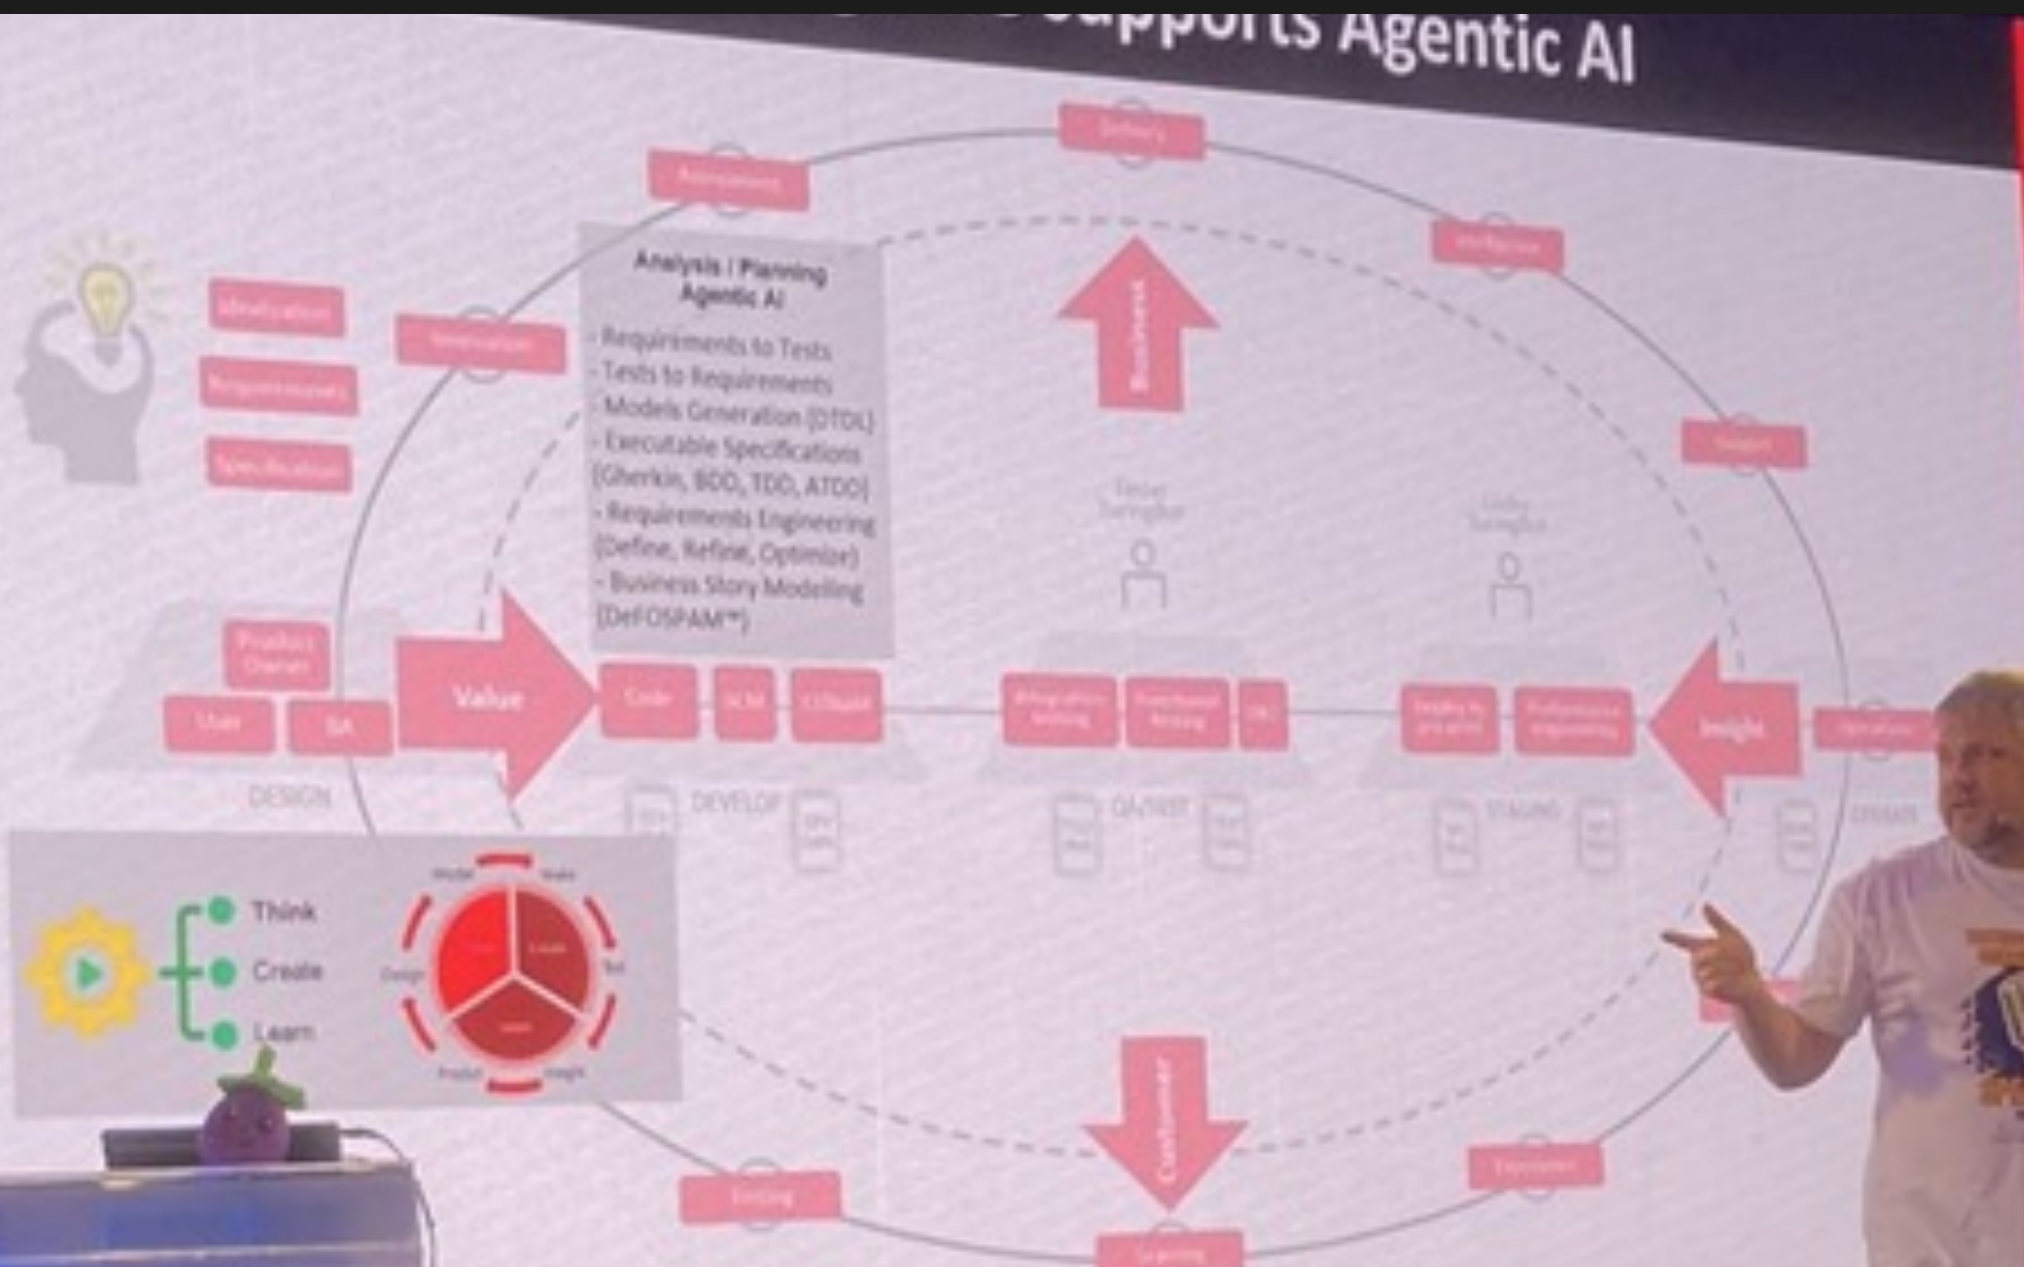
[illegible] supports Agentic AI

Delivery

Requirements

Verification

Ideation

Requirements

Specification

Analysis / Planning Agentic AI

- Requirements to Tests
- Tests to Requirements
- Models Generation (DTDL)
- Executable Specifications (Gherkin, BDD, TDD, ATDD)
- Requirements Engineering (Define, Refine, Optimize)
- Business Story Modelling (DeFOSPAM™)

Business

Support

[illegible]

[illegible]

Product Owner

User

BA

Value

Code

SCM

CI/build

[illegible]

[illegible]

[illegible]

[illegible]

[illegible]

Insight

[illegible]

DESIGN

DEVELOP

QA/TEST

STAGING

OPERATE

Think

Create

Learn

Model

Build

Design

Test

Predict

Insight

Customer

Testing

Deployment

Learning